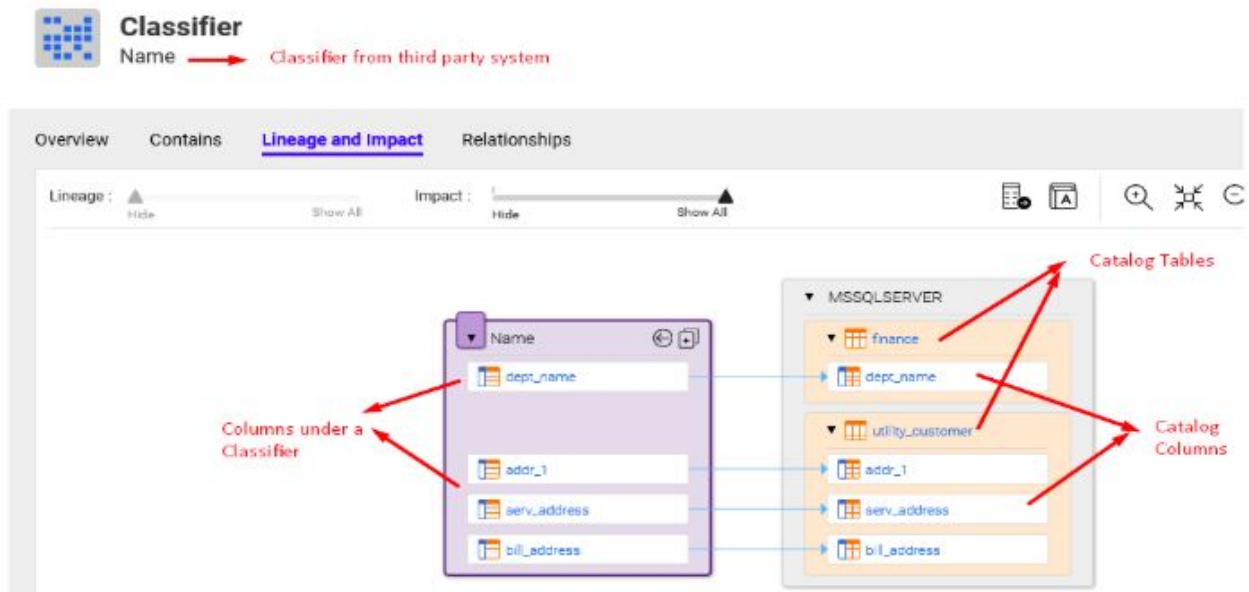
Classifier
Name
Classifier from third party system

Overview Contains Lineage and Impact Relationships

Lineage : Hide Show All
Impact : Hide Show All

Catalog Tables

MSSQLSERVER
finance
dept_name
utility_customer
addr_1
serv_address
bill_address

Name
dept_name
addr_1
serv_address
bill_address

Columns under a Classifier

Catalog Columns